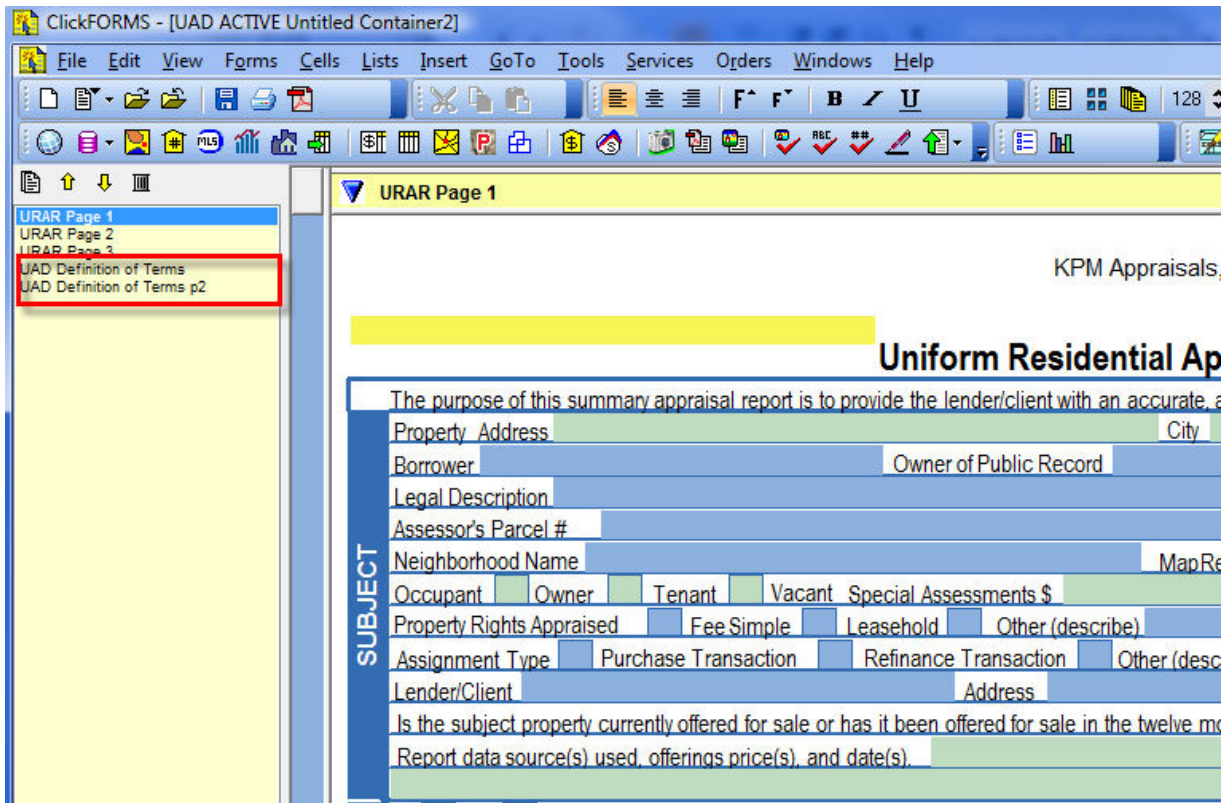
ClickFORMS - [UAD ACTIVE Untitled Container2]

File Edit View Forms Cells Lists Insert GoTo Tools Services Orders Windows Help

128

URAR Page 1
URAR Page 2
URAR Page 3
UAD Definition of Terms
UAD Definition of Terms p2

URAR Page 1

KPM Appraisals,

Uniform Residential Ap

The purpose of this summary appraisal report is to provide the lender/client with an accurate, a

SUBJECT

Property Address
City
Borrower
Owner of Public Record
Legal Description
Assessor's Parcel #
Neighborhood Name
MapRe
Occupant
Owner
Tenant
Vacant
Special Assessments $
Property Rights Appraised
Fee Simple
Leasehold
Other (describe)
Assignment Type
Purchase Transaction
Refinance Transaction
Other (desc
Lender/Client
Address
Is the subject property currently offered for sale or has it been offered for sale in the twelve mo
Report data source(s) used, offerings price(s), and date(s).